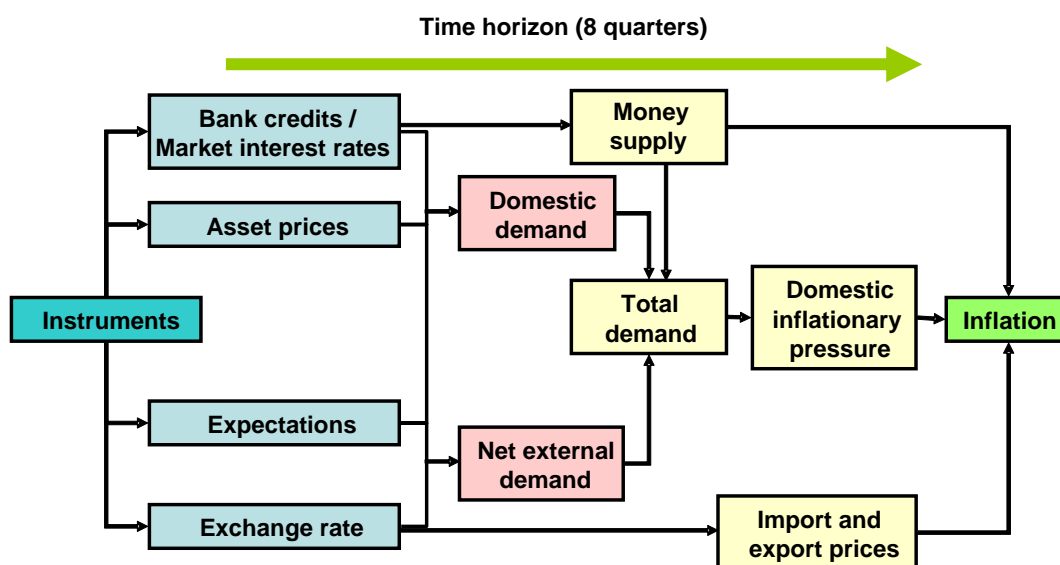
Time horizon (8 quarters)

Instruments

Bank credits / Market interest rates

Asset prices

Expectations

Exchange rate

Money supply

Domestic demand

Net external demand

Total demand

Domestic inflationary pressure

Import and export prices

Inflation